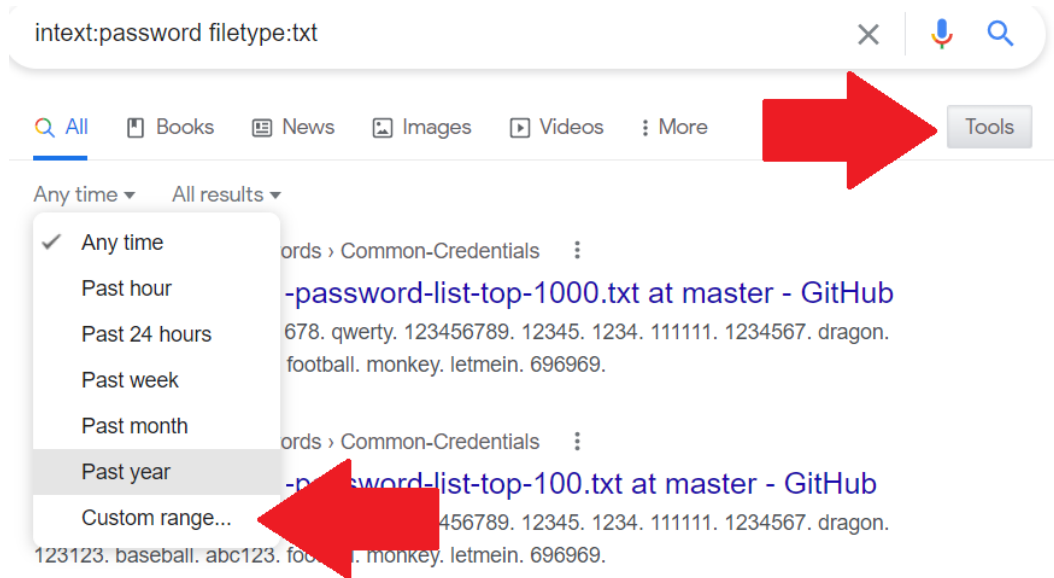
intext:password filetype:txt

All Books News Images Videos More Tools

Any time All results

Any time
Past hour
Past 24 hours
Past week
Past month
Past year
Custom range...

ords › Common-Credentials
-password-list-top-1000.txt at master - GitHub
678. qwerty. 123456789. 12345. 1234. 111111. 1234567. dragon. football. monkey. letmein. 696969.

ords › Common-Credentials
-p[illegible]sword-list-top-100.txt at master - GitHub
456789. 12345. 1234. 111111. 1234567. dragon.
123123. baseball. abc123. foo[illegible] monkey. letmein. 696969.